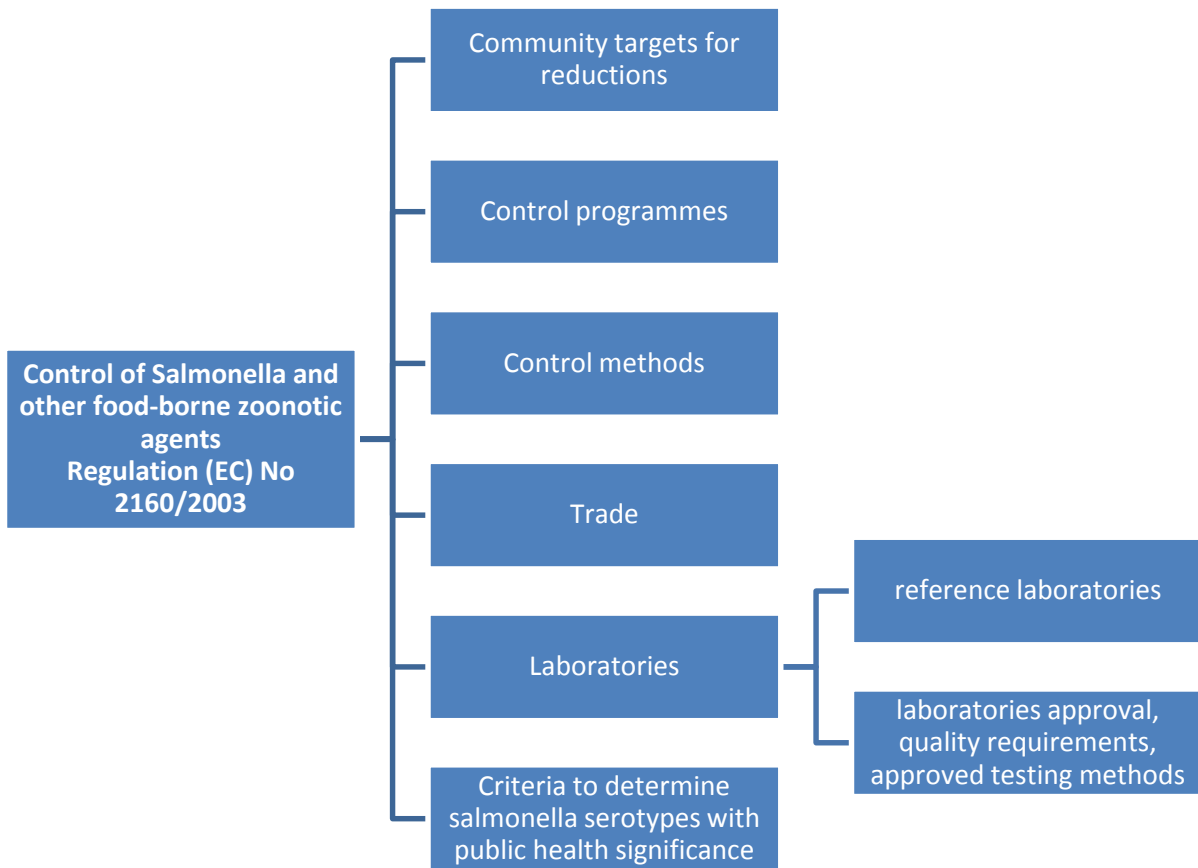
Control of Salmonella and other food-borne zoonotic agents
Regulation (EC) No 2160/2003

Community targets for reductions

Control programmes

Control methods

Trade

Laboratories

reference laboratories

laboratories approval, quality requirements, approved testing methods

Criteria to determine salmonella serotypes with public health significance